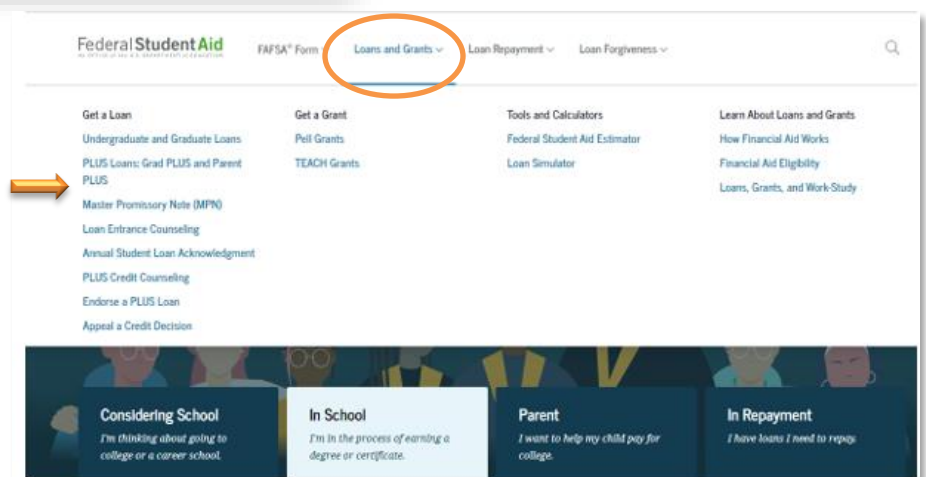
Federal Student Aid
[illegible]

FAFSA® Form  Loans and Grants  Loan Repayment  Loan Forgiveness

Get a Loan
Undergraduate and Graduate Loans
PLUS Loans: Grad PLUS and Parent PLUS
Master Promissory Note (MPN)
Loan Entrance Counseling
Annual Student Loan Acknowledgment
PLUS Credit Counseling
Endorse a PLUS Loan
Appeal a Credit Decision

Get a Grant
Pell Grants
TEACH Grants

Tools and Calculators
Federal Student Aid Estimator
Loan Simulator

Learn About Loans and Grants
How Financial Aid Works
Financial Aid Eligibility
Loans, Grants, and Work-Study

Considering School
I'm thinking about going to college or a career school.

In School
I'm in the process of earning a degree or certificate.

Parent
I want to help my child pay for college.

In Repayment
I have loans I need to repay.